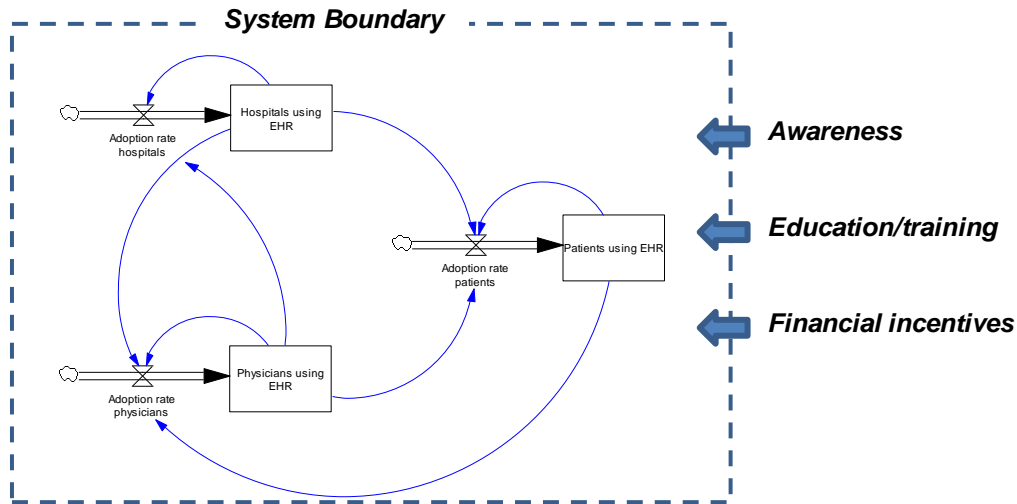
System Boundary

Adoption rate hospitals

Hospitals using EHR

Awareness

Adoption rate patients

Patients using EHR

Education/training

Financial incentives

Adoption rate physicians

Physicians using EHR